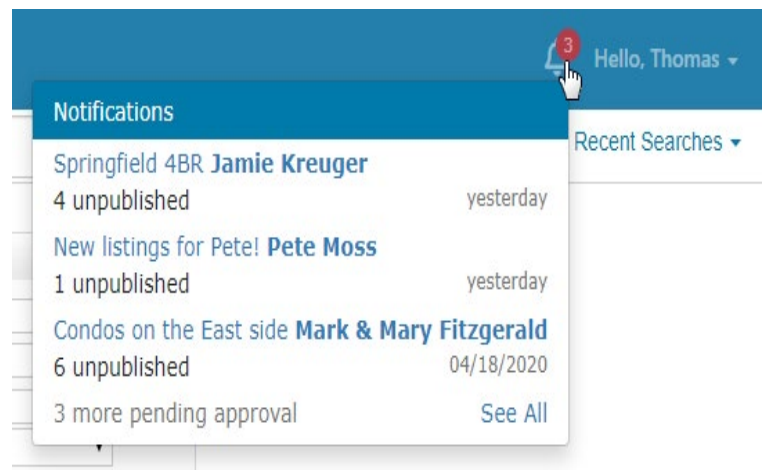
3

Hello, Thomas

Notifications

Recent Searches

Springfield 4BR **Jamie Kreuger**
4 unpublished yesterday

New listings for Pete! **Pete Moss**
1 unpublished yesterday

Condos on the East side **Mark & Mary Fitzgerald**
6 unpublished 04/18/2020

3 more pending approval See All